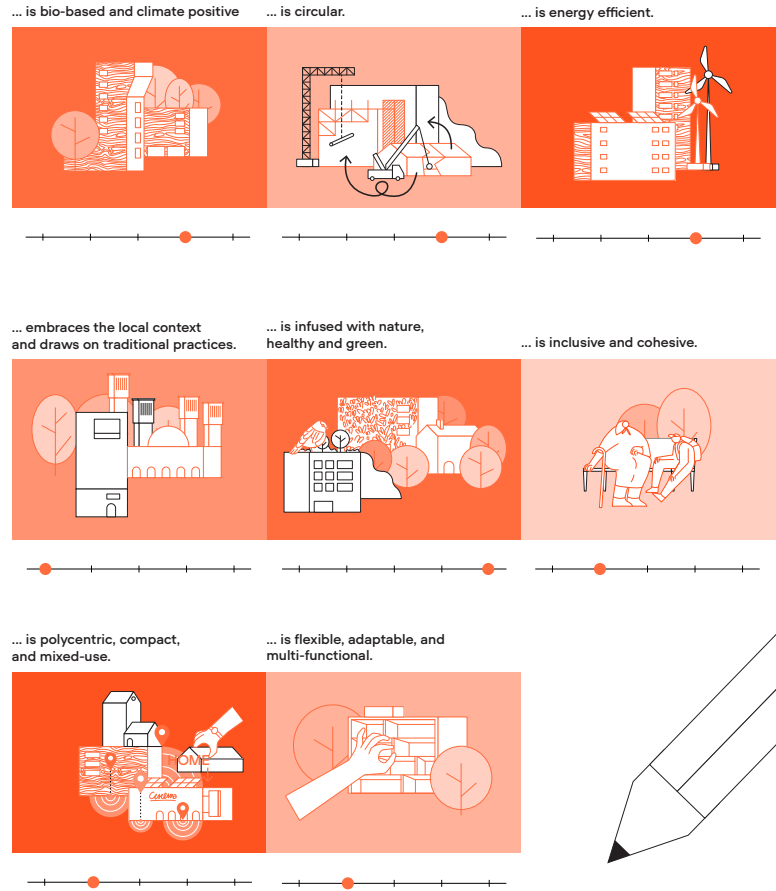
... is bio-based and climate positive

... is circular.

... is energy efficient.

... embraces the local context and draws on traditional practices.

... is infused with nature, healthy and green.

... is inclusive and cohesive.

... is polycentric, compact, and mixed-use.

HOME

CINEMA

... is flexible, adaptable, and multi-functional.